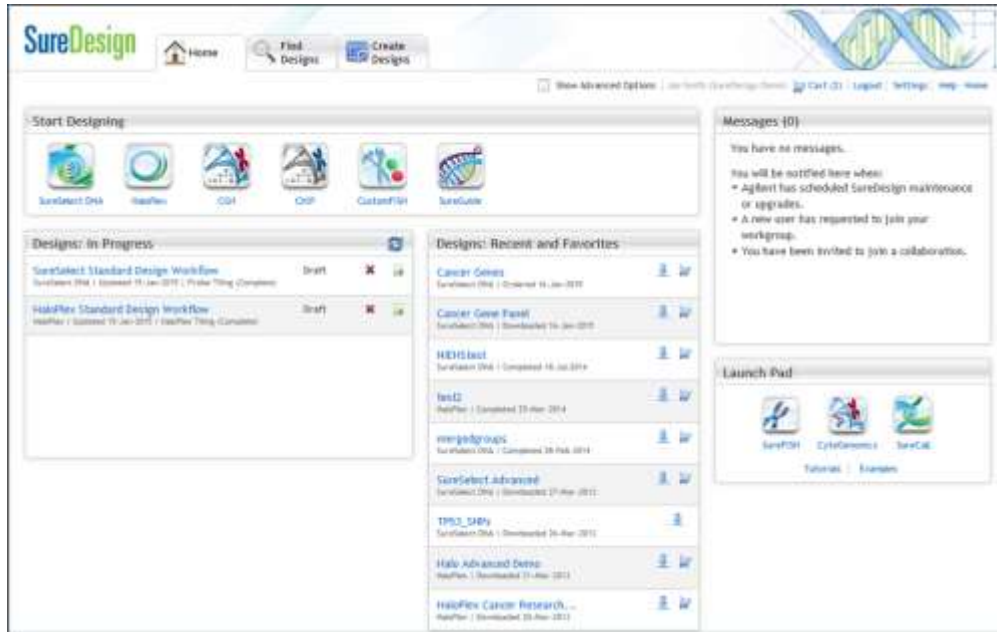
SureDesign

Home

Find Designs

Create Designs

Show Advanced Options | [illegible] | Cart (3) | Logout | Settings | Help | Home

Start Designing

SureSelect DNA

HaloPlex

CGH

ChIP

CustomFISH

SureGuide

Designs: In Progress

SureSelect Standard Design Workflow
SureSelect DNA | Updated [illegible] | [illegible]
Draft

HaloPlex Standard Design Workflow
HaloPlex | Updated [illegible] | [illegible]
Draft

Designs: Recent and Favorites

Cancer Genes
SureSelect DNA | Ordered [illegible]

Cancer Gene Panel
SureSelect DNA | Downloaded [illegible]

NIEHStest
SureSelect DNA | Completed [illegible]

test2
HaloPlex | Completed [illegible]

mergedgroups
SureSelect DNA | Completed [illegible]

SureSelect Advanced
SureSelect DNA | Downloaded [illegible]

TP53_SNPs
SureSelect DNA | Downloaded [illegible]

Halo Advanced Demo
HaloPlex | Downloaded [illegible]

HaloPlex Cancer Research...
HaloPlex | Downloaded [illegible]

Messages (0)

You have no messages.

You will be notified here when:
• Agilent has scheduled SureDesign maintenance or upgrades.
• A new user has requested to join your workgroup.
• You have been invited to join a collaboration.

Launch Pad

SureFISH

CytoGenomics

SureCall

Tutorials | Examples